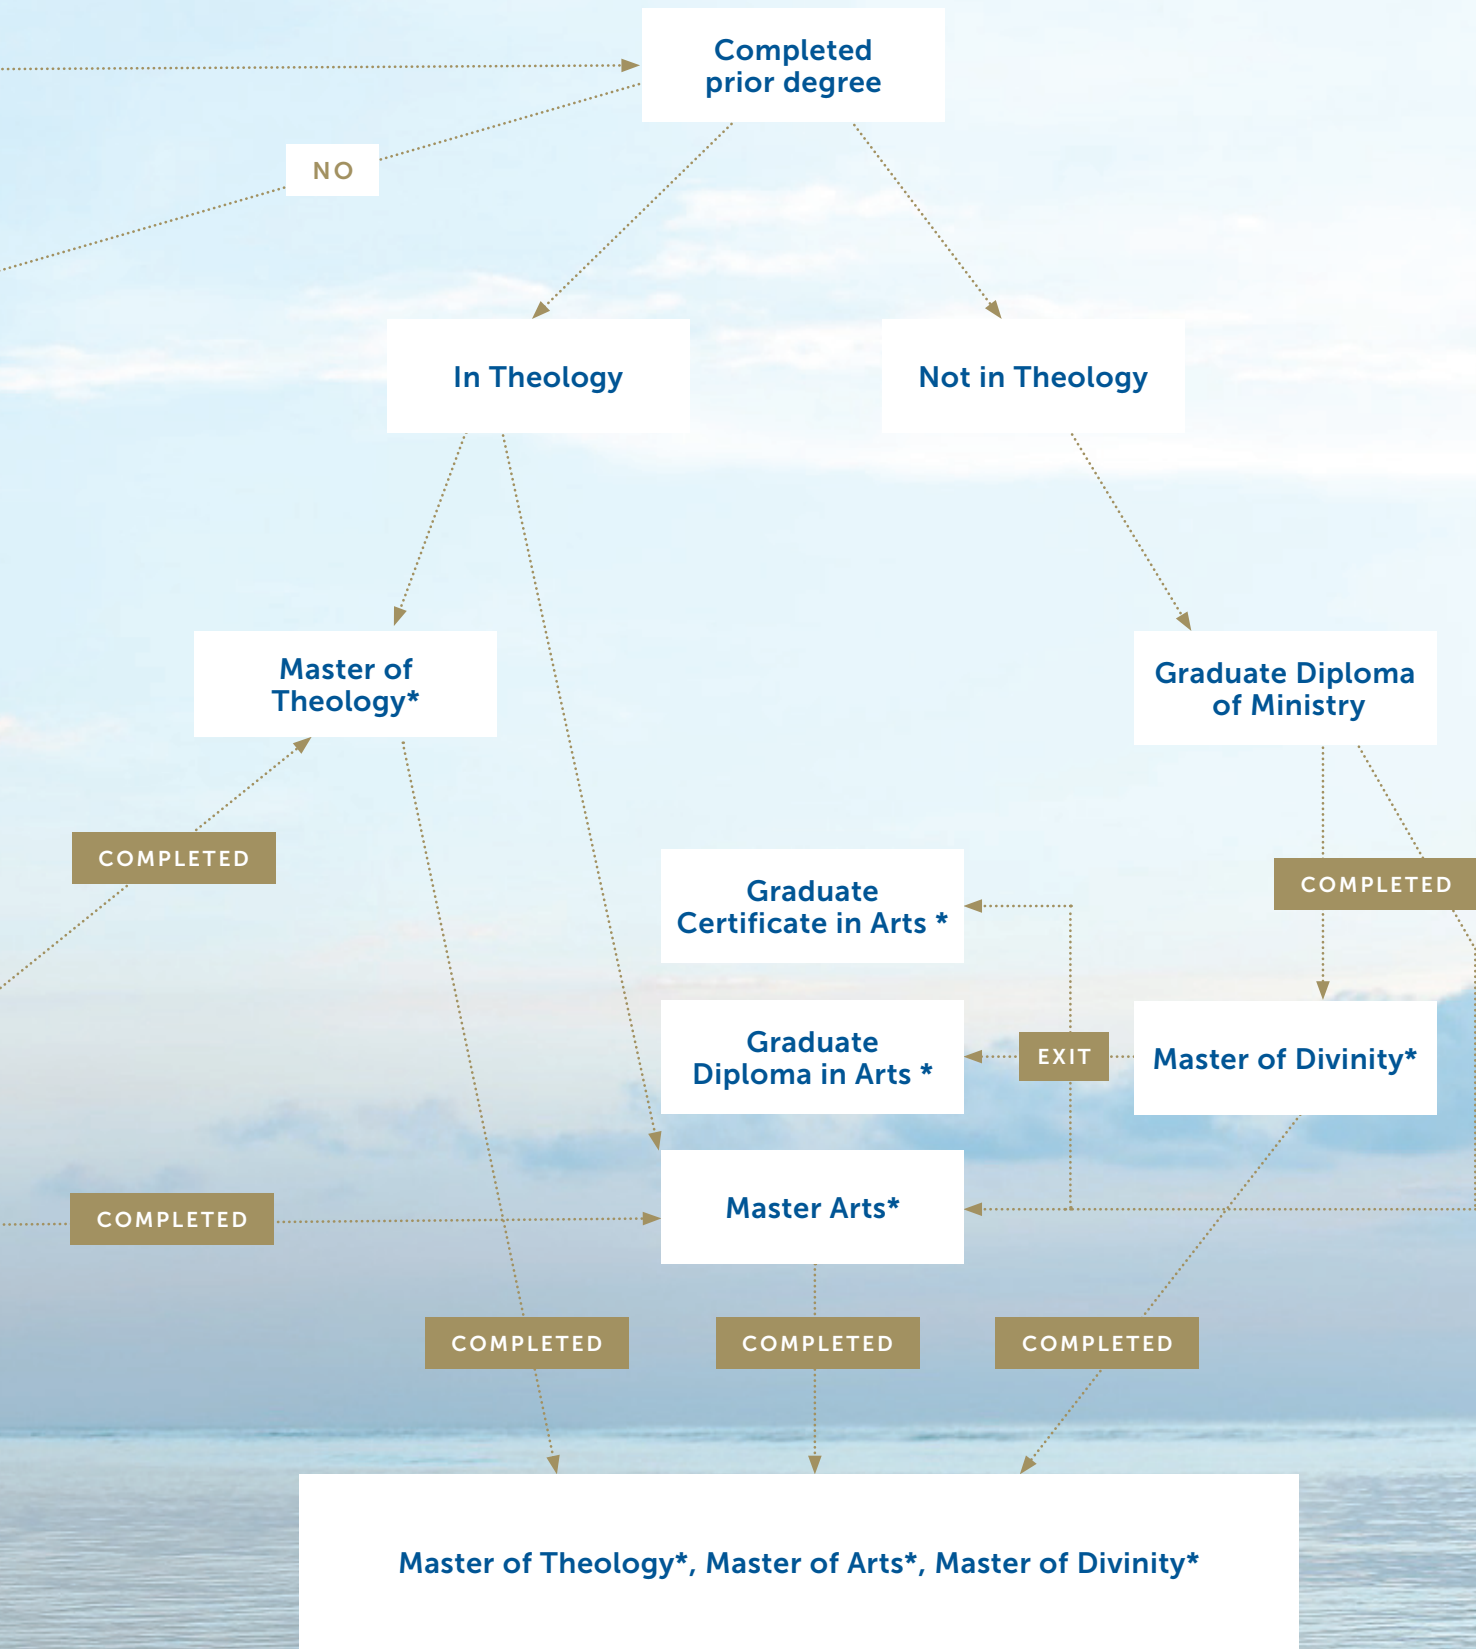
Completed prior degree

NO

In Theology

Not in Theology

Master of Theology*

Graduate Diploma of Ministry

COMPLETED

Graduate Certificate in Arts *

COMPLETED

Graduate Diploma in Arts *

EXIT

Master of Divinity*

COMPLETED

Master Arts*

COMPLETED

COMPLETED

COMPLETED

Master of Theology*, Master of Arts*, Master of Divinity*